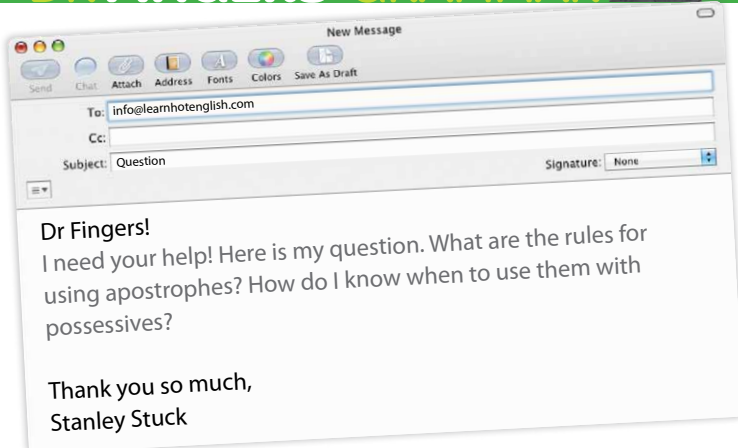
New Message

Send Chat Attach Address Fonts Colors Save As Draft

To: info@learnhotenglish.com

Cc:

Subject: Question

Signature: None

Dr Fingers!
I need your help! Here is my question. What are the rules for using apostrophes? How do I know when to use them with possessives?

Thank you so much,
Stanley Stuck